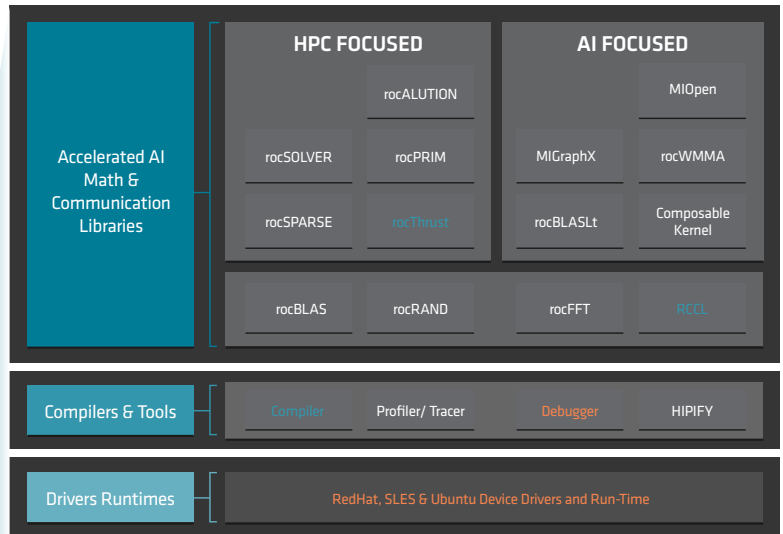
Accelerated AI Math & Communication Libraries

HPC FOCUSED

rocALUTION

rocSOLVER

rocPRIM

rocSPARSE

rocThrust

AI FOCUSED

MIOpen

MIGraphX

rocWMMA

rocBLASLt

Composable Kernel

rocBLAS

rocRAND

rocFFT

RCCL

Compilers & Tools

Compiler

Profiler/ Tracer

Debugger

HIPIFY

Drivers Runtimes

RedHat, SLES & Ubuntu Device Drivers and Run-Time